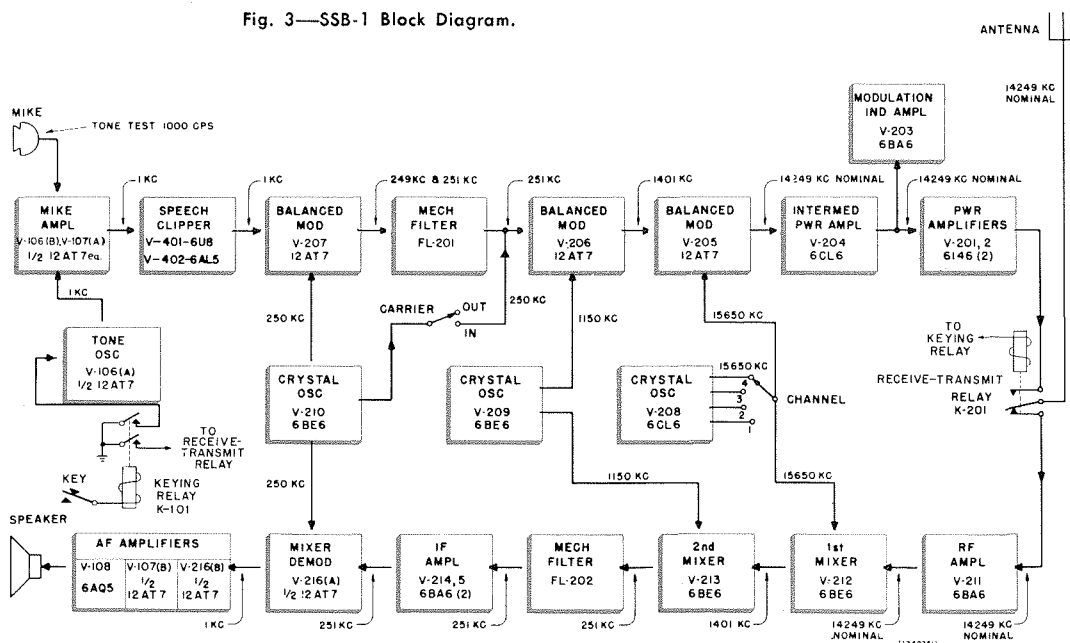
Fig. 3—SSB-1 Block Diagram.

ANTENNA

14249 KC NOMINAL

MIKE

TONE TEST 1000 CPS

MODULATION IND AMPL V-203 6BA6

1 KC

1 KC

249 KC & 251 KC

251 KC

1401 KC

14249 KC NOMINAL

14249 KC NOMINAL

MIKE AMPL V-106(B), V-107(A) 1/2 12AT7 ea.

SPEECH CLIPPER V-401-6U8 V-402-6AL5

BALANCED MOD V-207 12AT7

MECH FILTER FL-201

BALANCED MOD V-206 12AT7

BALANCED MOD V-205 12AT7

INTERMED PWR AMPL V-204 6CL6

PWR AMPLIFIERS V-201, 2 6146 (2)

1 KC

TONE OSC V-106(A) 1/2 12AT7

250 KC

CARRIER

OUT

IN

250 KC

1150 KC

15650 KC

TO KEYING RELAY

RECEIVE-TRANSMIT RELAY K-201

CRYSTAL OSC V-210 6BE6

CRYSTAL OSC V-209 6BE6

CRYSTAL OSC V-208 6CL6

15650 KC

4

3

2

1

CHANNEL

TO RECEIVE-TRANSMIT RELAY

KEY

KEYING RELAY K-101

250 KC

1150 KC

15650 KC

SPEAKER

AF AMPLIFIERS

| V-108 | V-107(B) | V-216(B) |
|---|---|---|
| 6AQ5 | 1/2 12AT7 | 1/2 12AT7 |

MIXER DEMOD V-216(A) 1/2 12AT7

IF AMPL V-214, 5 6BA6 (2)

MECH FILTER FL-202

2nd MIXER V-213 6BE6

1st MIXER V-212 6BE6

RF AMPL V-211 6BA6

1 KC

251 KC

251 KC

251 KC

1401 KC

14249 KC NOMINAL

14249 KC NOMINAL

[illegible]